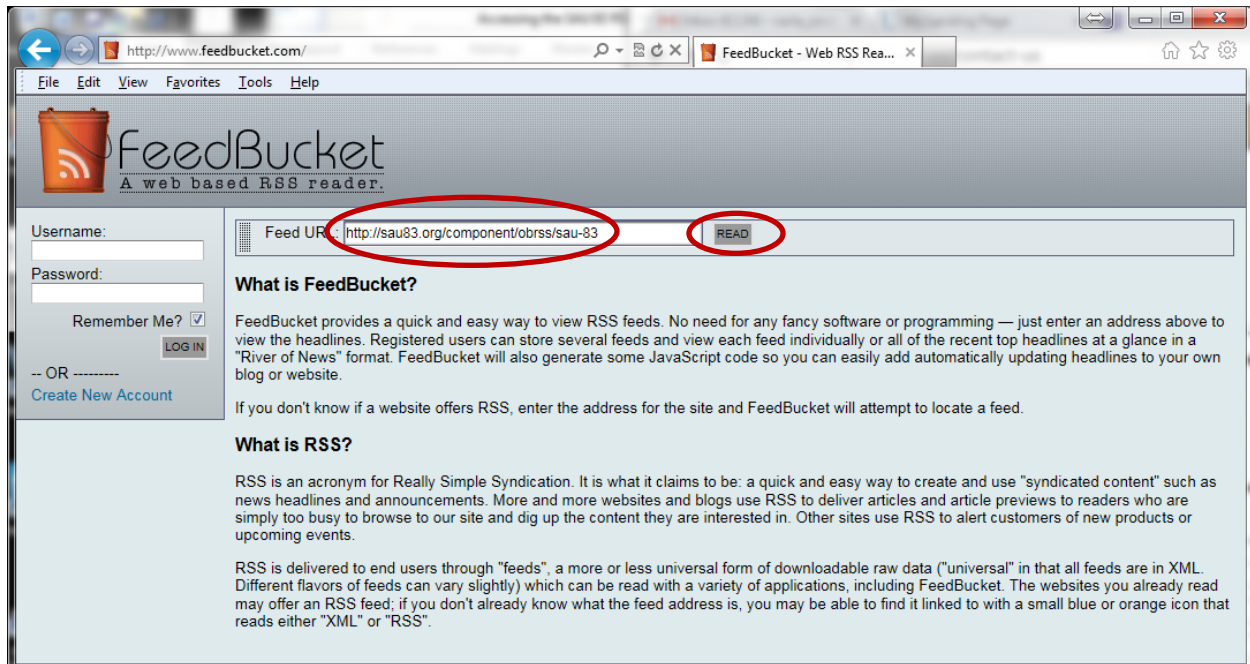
http://www.feedbucket.com/

FeedBucket - Web RSS Rea... ×

File Edit View Favorites Tools Help

FeedBucket
A web based RSS reader.

Username:

Password:

Remember Me?

LOG IN

-- OR ---------

Create New Account

Feed URL: http://sau83.org/component/obrss/sau-83 READ

What is FeedBucket?

FeedBucket provides a quick and easy way to view RSS feeds. No need for any fancy software or programming — just enter an address above to view the headlines. Registered users can store several feeds and view each feed individually or all of the recent top headlines at a glance in a "River of News" format. FeedBucket will also generate some JavaScript code so you can easily add automatically updating headlines to your own blog or website.

If you don't know if a website offers RSS, enter the address for the site and FeedBucket will attempt to locate a feed.

What is RSS?

RSS is an acronym for Really Simple Syndication. It is what it claims to be: a quick and easy way to create and use "syndicated content" such as news headlines and announcements. More and more websites and blogs use RSS to deliver articles and article previews to readers who are simply too busy to browse to our site and dig up the content they are interested in. Other sites use RSS to alert customers of new products or upcoming events.

RSS is delivered to end users through "feeds", a more or less universal form of downloadable raw data ("universal" in that all feeds are in XML. Different flavors of feeds can vary slightly) which can be read with a variety of applications, including FeedBucket. The websites you already read may offer an RSS feed; if you don't already know what the feed address is, you may be able to find it linked to with a small blue or orange icon that reads either "XML" or "RSS".